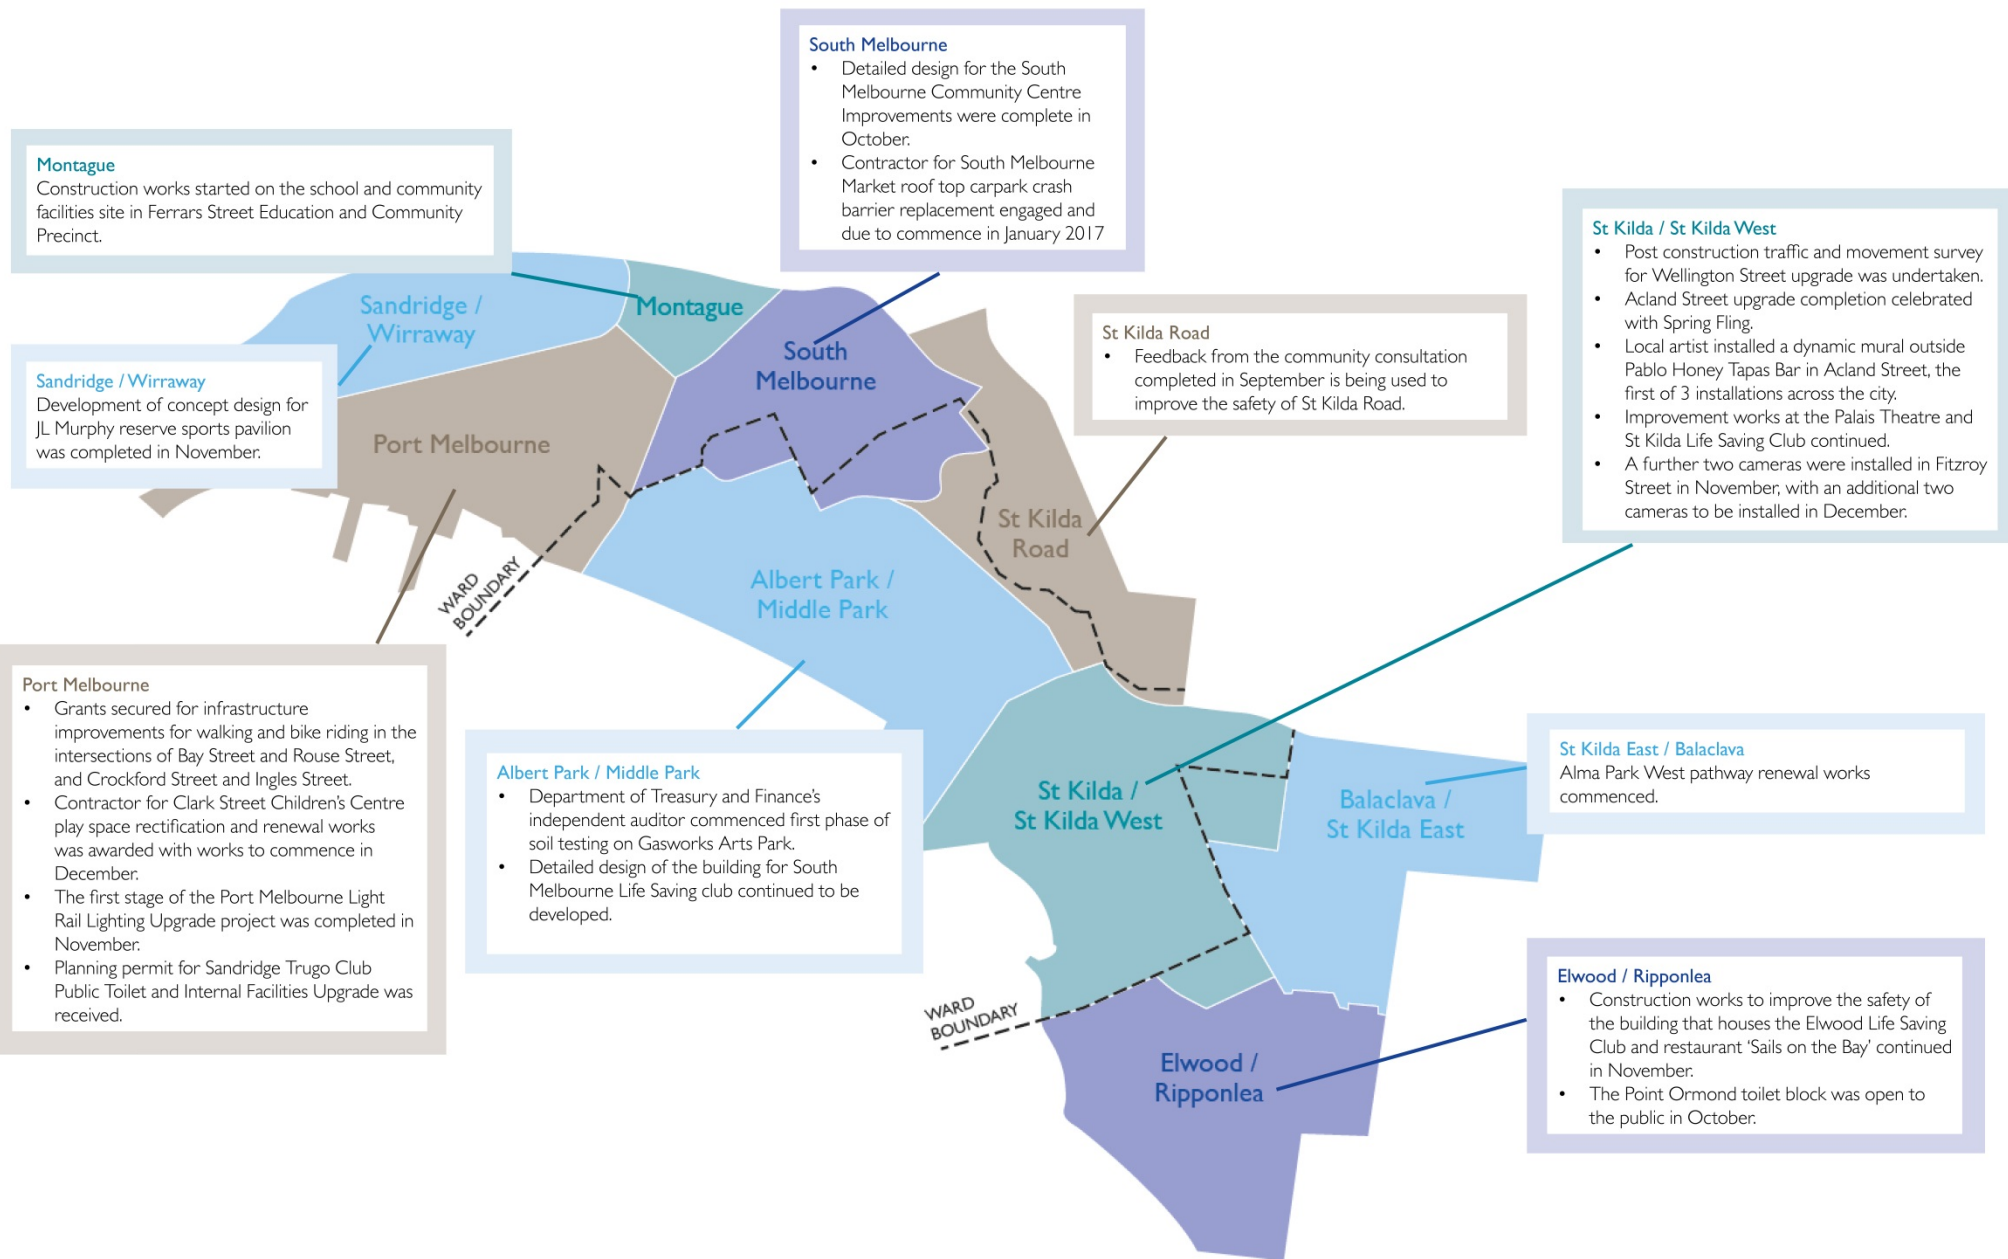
South Melbourne
- Detailed design for the South Melbourne Community Centre Improvements were complete in October.
- Contractor for South Melbourne Market roof top carpark crash barrier replacement engaged and due to commence in January 2017

Montague
Construction works started on the school and community facilities site in Ferrars Street Education and Community Precinct.

St Kilda / St Kilda West
- Post construction traffic and movement survey for Wellington Street upgrade was undertaken.
- Acland Street upgrade completion celebrated with Spring Fling.
- Local artist installed a dynamic mural outside Pablo Honey Tapas Bar in Acland Street, the first of 3 installations across the city.
- Improvement works at the Palais Theatre and St Kilda Life Saving Club continued.
- A further two cameras were installed in Fitzroy Street in November, with an additional two cameras to be installed in December.

St Kilda Road
- Feedback from the community consultation completed in September is being used to improve the safety of St Kilda Road.

Sandridge / Wirraway

Montague

South Melbourne

Sandridge / Wirraway
Development of concept design for JL Murphy reserve sports pavilion was completed in November.

Port Melbourne

St Kilda Road

WARD BOUNDARY

Albert Park / Middle Park

Port Melbourne
- Grants secured for infrastructure improvements for walking and bike riding in the intersections of Bay Street and Rouse Street, and Crockford Street and Ingles Street.
- Contractor for Clark Street Children's Centre play space rectification and renewal works was awarded with works to commence in December.
- The first stage of the Port Melbourne Light Rail Lighting Upgrade project was completed in November.
- Planning permit for Sandridge Trugo Club Public Toilet and Internal Facilities Upgrade was received.

Albert Park / Middle Park
- Department of Treasury and Finance's independent auditor commenced first phase of soil testing on Gasworks Arts Park.
- Detailed design of the building for South Melbourne Life Saving club continued to be developed.

St Kilda / St Kilda West

Balaclava / St Kilda East

St Kilda East / Balaclava
Alma Park West pathway renewal works commenced.

WARD BOUNDARY

Elwood / Ripponlea

Elwood / Ripponlea
- Construction works to improve the safety of the building that houses the Elwood Life Saving Club and restaurant 'Sails on the Bay' continued in November.
- The Point Ormond toilet block was open to the public in October.